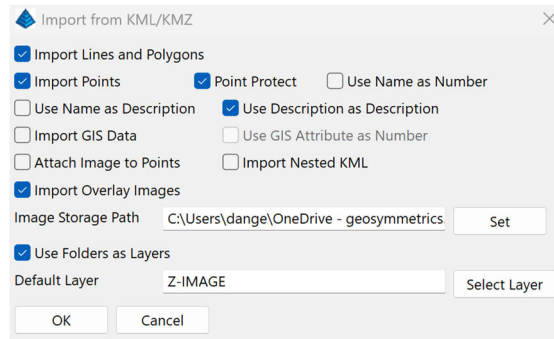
Import from KML/KMZ

Import Lines and Polygons

Import Points

Point Protect

Use Name as Number

Use Name as Description

Use Description as Description

Import GIS Data

Use GIS Attribute as Number

Attach Image to Points

Import Nested KML

Import Overlay Images

Image Storage Path C:\Users\dange\OneDrive - geosymmetrics

Set

Use Folders as Layers

Default Layer Z-IMAGE

Select Layer

OK

Cancel